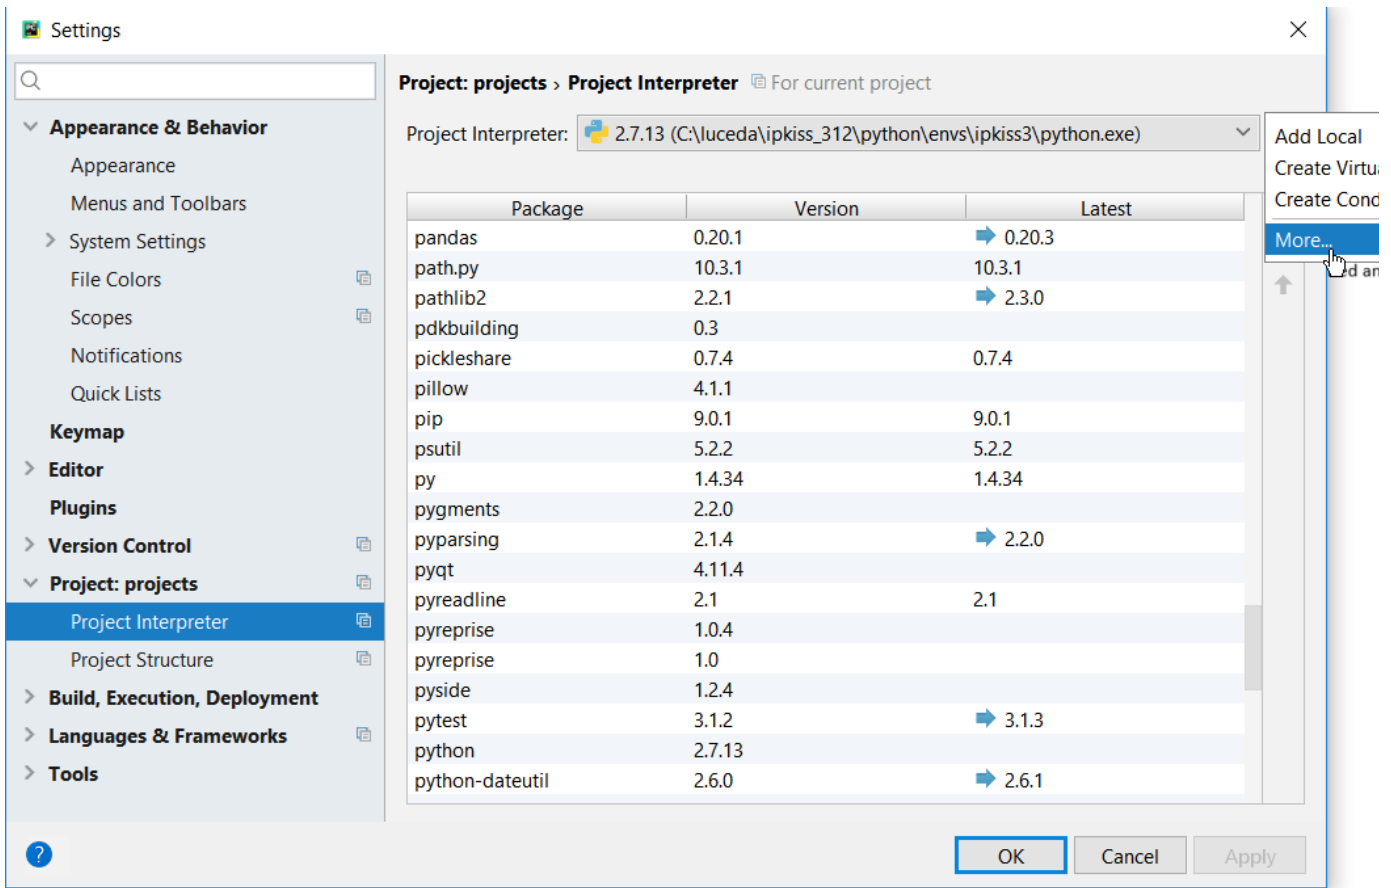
Settings

Appearance & Behavior
Appearance
Menus and Toolbars
System Settings
File Colors
Scopes
Notifications
Quick Lists
Keymap
Editor
Plugins
Version Control
Project: projects
Project Interpreter
Project Structure
Build, Execution, Deployment
Languages & Frameworks
Tools

Project: projects › Project Interpreter For current project

Project Interpreter: 2.7.13 (C:\luceda\ipkiss_312\python\envs\ipkiss3\python.exe)

Add Local
Create Virtu
Create Cond
More...
d an

| Package | Version | Latest |
|---|---|---|
| pandas | 0.20.1 | 0.20.3 |
| path.py | 10.3.1 | 10.3.1 |
| pathlib2 | 2.2.1 | 2.3.0 |
| pdkbuilding | 0.3 | |
| pickleshare | 0.7.4 | 0.7.4 |
| pillow | 4.1.1 | |
| pip | 9.0.1 | 9.0.1 |
| psutil | 5.2.2 | 5.2.2 |
| py | 1.4.34 | 1.4.34 |
| pygments | 2.2.0 | |
| pyparsing | 2.1.4 | 2.2.0 |
| pyqt | 4.11.4 | |
| pyreadline | 2.1 | 2.1 |
| pyreprise | 1.0.4 | |
| pyreprise | 1.0 | |
| pyside | 1.2.4 | |
| pytest | 3.1.2 | 3.1.3 |
| python | 2.7.13 | |
| python-dateutil | 2.6.0 | 2.6.1 |

?
OK
Cancel
Apply